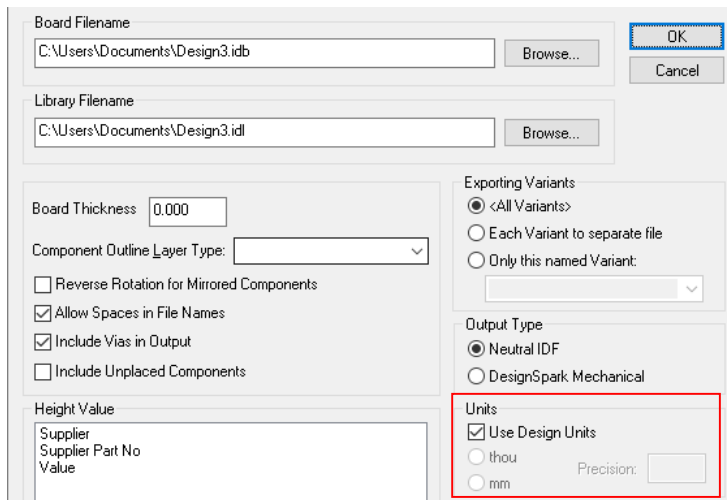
Board Filename
C:\Users\Documents\Design3.idb
Browse...

OK
Cancel

Library Filename
C:\Users\Documents\Design3.idl
Browse...

Board Thickness 0.000
Component Outline Layer Type:
Reverse Rotation for Mirrored Components
Allow Spaces in File Names
Include Vias in Output
Include Unplaced Components

Exporting Variants
<All Variants>
Each Variant to separate file
Only this named Variant:

Output Type
Neutral IDF
DesignSpark Mechanical

Height Value
Supplier
Supplier Part No
Value

Units
Use Design Units
thou
mm
Precision: